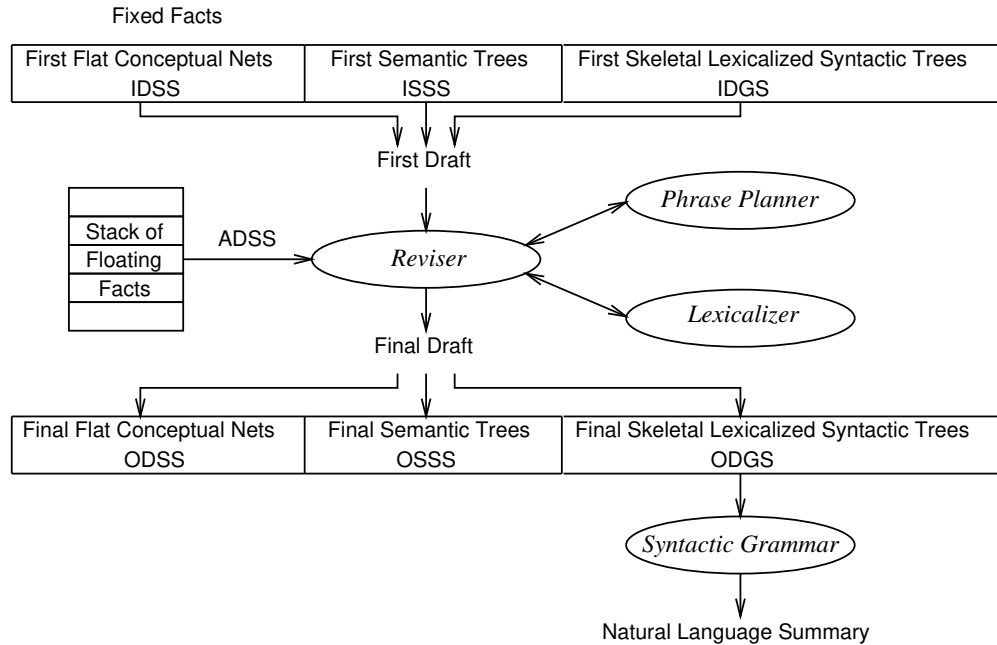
Fixed Facts

| First Flat Conceptual Nets IDSS | First Semantic Trees ISSS | First Skeletal Lexicalized Syntactic Trees IDGS |
|---|---|---|

First Draft

Stack of Floating Facts

ADSS

*Reviser*

*Phrase Planner*

*Lexicalizer*

Final Draft

| Final Flat Conceptual Nets ODSS | Final Semantic Trees OSSS | Final Skeletal Lexicalized Syntactic Trees ODGS |
|---|---|---|

*Syntactic Grammar*

Natural Language Summary